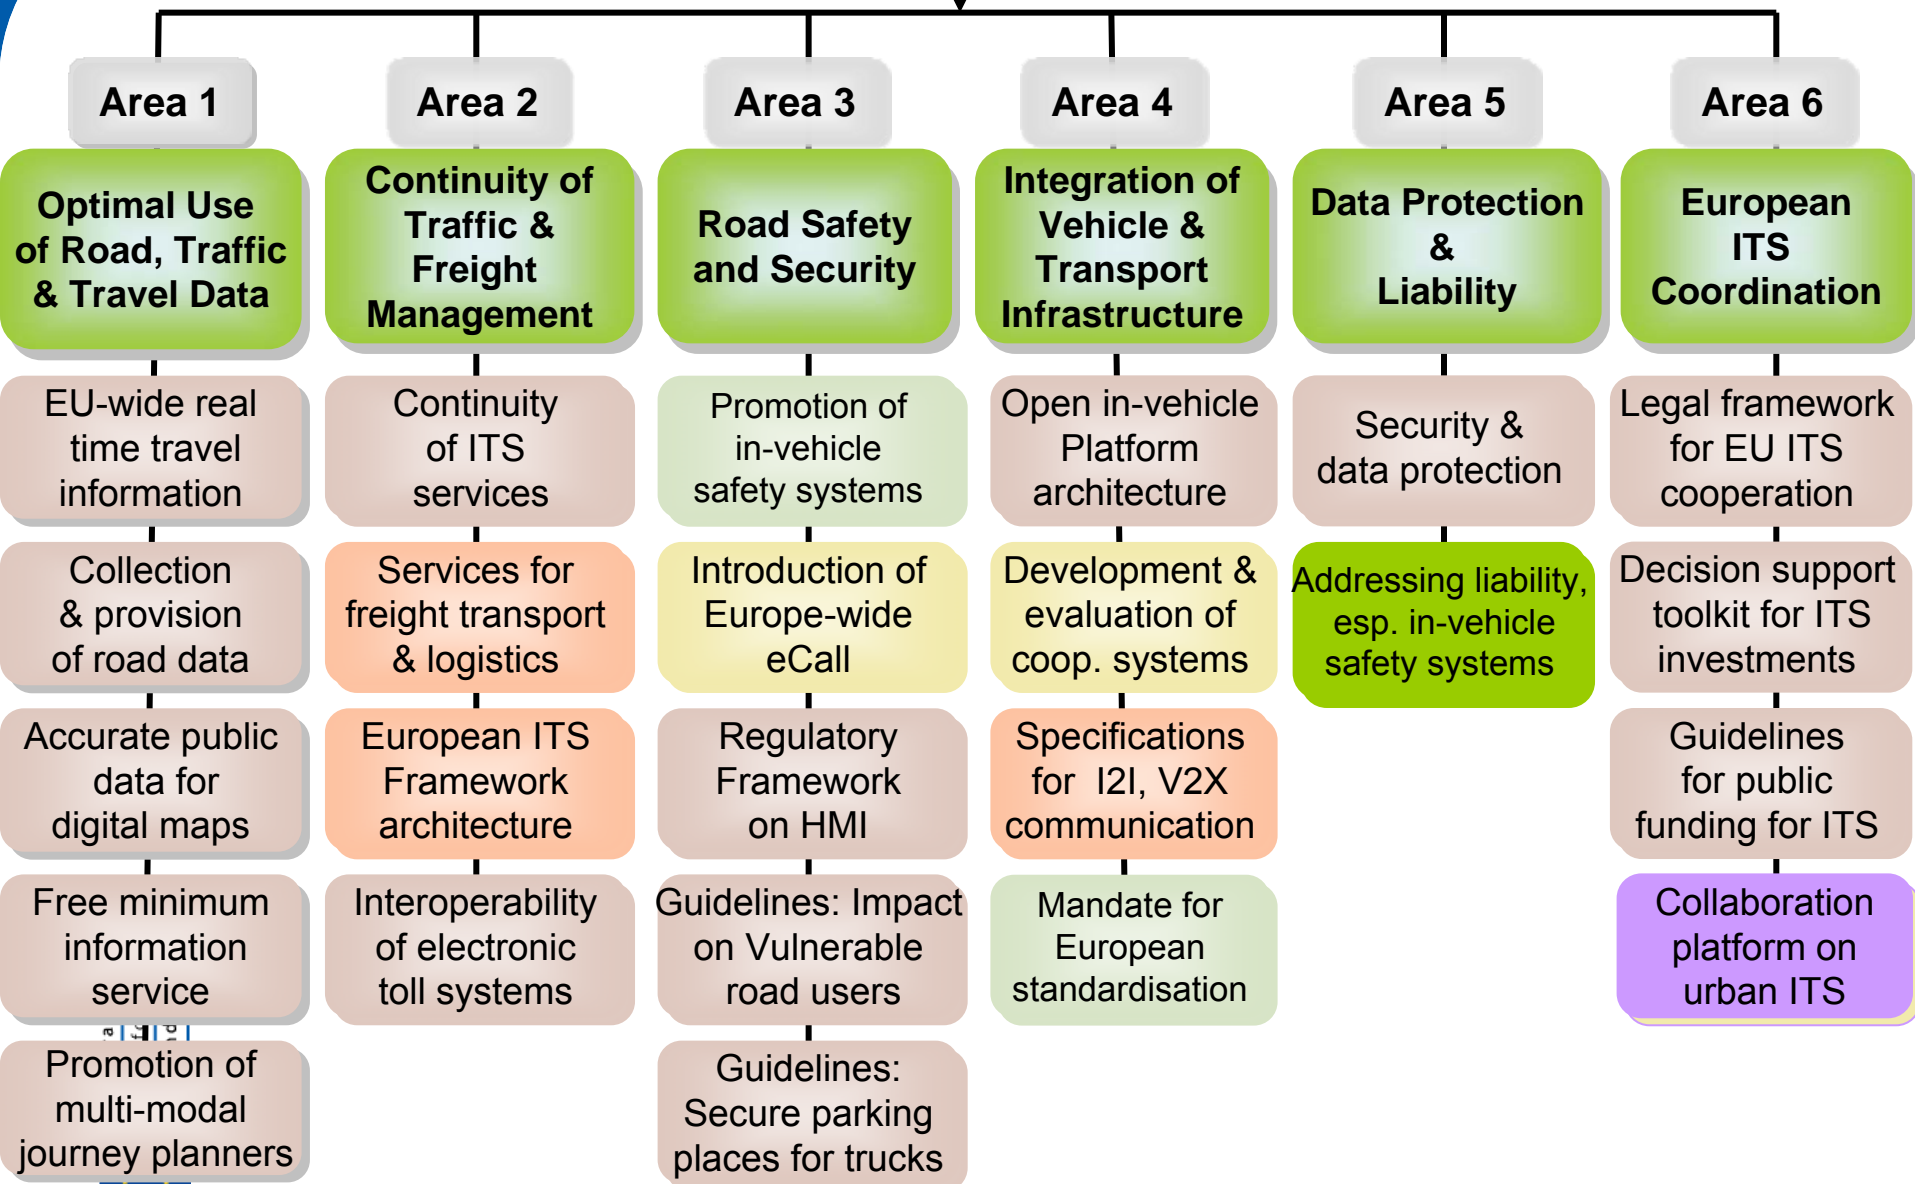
Area 1

Optimal Use of Road, Traffic & Travel Data

EU-wide real time travel information

Collection & provision of road data

Accurate public data for digital maps

Free minimum information service

Promotion of multi-modal journey planners

Area 2

Continuity of Traffic & Freight Management

Continuity of ITS services

Services for freight transport & logistics

European ITS Framework architecture

Interoperability of electronic toll systems

Area 3

Road Safety and Security

Promotion of in-vehicle safety systems

Introduction of Europe-wide eCall

Regulatory Framework on HMI

Guidelines: Impact on Vulnerable road users

Guidelines: Secure parking places for trucks

Area 4

Integration of Vehicle & Transport Infrastructure

Open in-vehicle Platform architecture

Development & evaluation of coop. systems

Specifications for I2I, V2X communication

Mandate for European standardisation

Area 5

Data Protection & Liability

Security & data protection

Addressing liability, esp. in-vehicle safety systems

Area 6

European ITS Coordination

Legal framework for EU ITS cooperation

Decision support toolkit for ITS investments

Guidelines for public funding for ITS

Collaboration platform on urban ITS